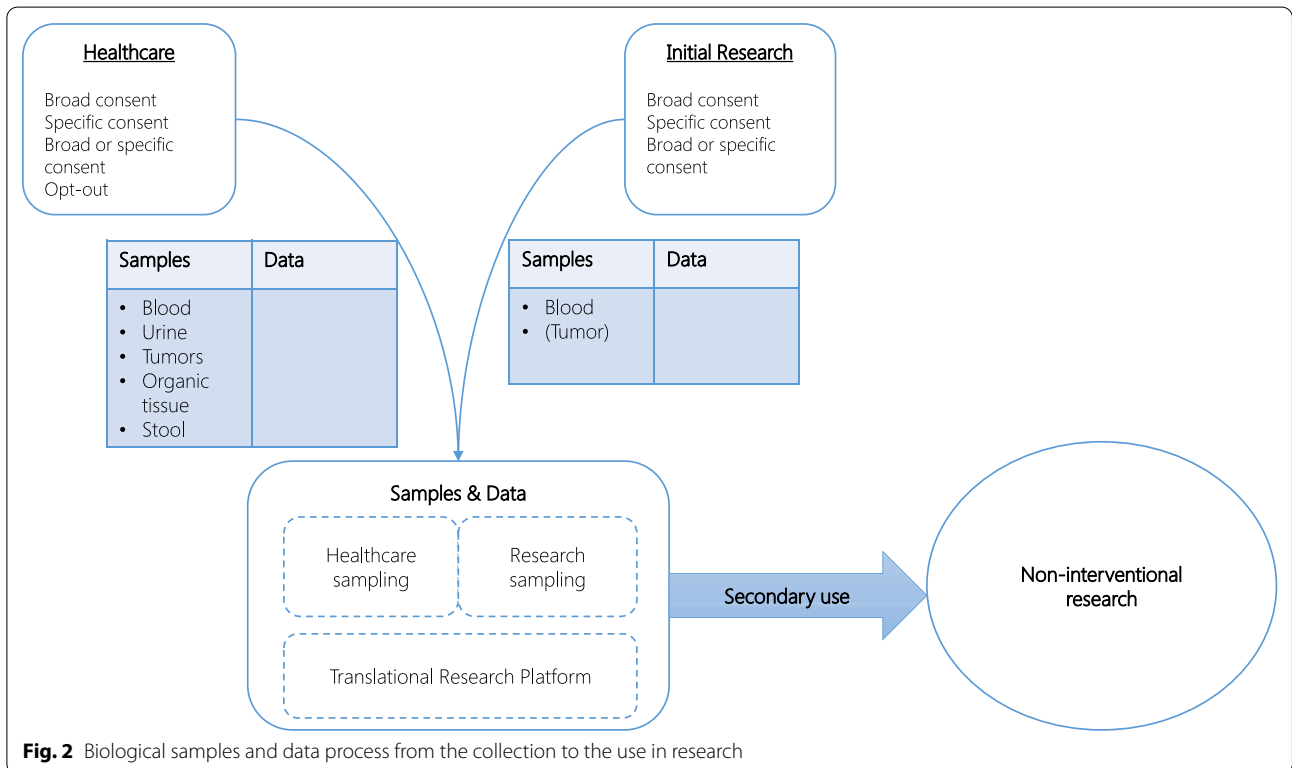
Healthcare

Broad consent
Specific consent
Broad or specific consent
Opt-out

Initial Research

Broad consent
Specific consent
Broad or specific consent

| Samples | Data |
|---|---|
| • Blood<br>• Urine<br>• Tumors<br>• Organic tissue<br>• Stool | |

| Samples | Data |
|---|---|
| • Blood<br>• (Tumor) | |

Samples & Data

Healthcare sampling

Research sampling

Translational Research Platform

Secondary use

Non-interventional research

**Fig. 2** Biological samples and data process from the collection to the use in research